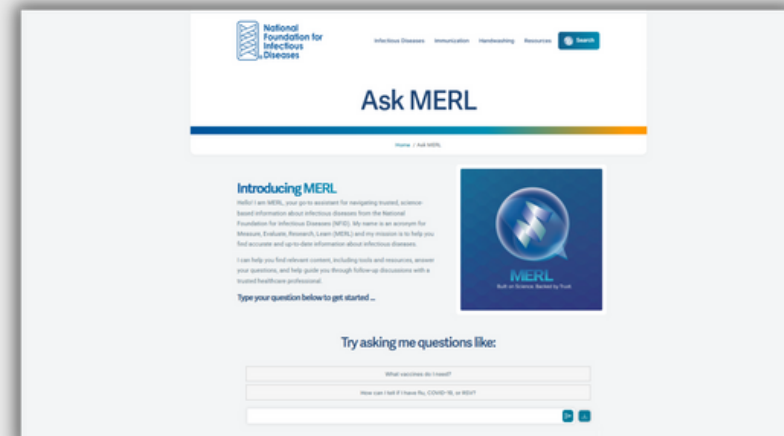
National Foundation for Infectious Diseases

Infectious Diseases Immunization Handwashing Resources Search

Ask MERL

Home / Ask MERL

Introducing MERL

Hello! I am MERL, your go-to assistant for navigating trusted, science-based information about infectious diseases from the National Foundation for Infectious Diseases (NFID). My name is an acronym for Measure, Evaluate, Research, Learn (MERL) and my mission is to help you find accurate and up-to-date information about infectious diseases.

I can help you find relevant content, including tools and resources, answer your questions, and help guide you through follow-up discussions with a trusted healthcare professional.

Type your question below to get started ...

MERL
Built on Science. Backed by Trust.

Try asking me questions like:

What vaccines do I need?

How can I tell if I have flu, COVID-19, or RSV?